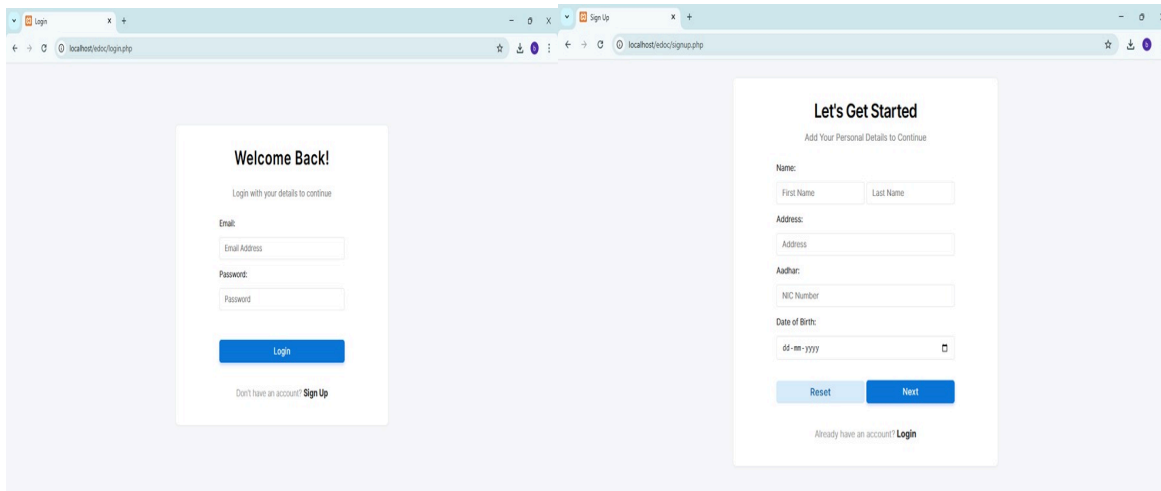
Login
localhost/edoc/login.php

Welcome Back!

Login with your details to continue

Email:

Email Address

Password:

Password

Login

Don't have an account? Sign Up

Sign Up
localhost/edoc/signup.php

Let's Get Started

Add Your Personal Details to Continue

Name:

First Name

Last Name

Address:

Address

Aadhar:

NIC Number

Date of Birth:

dd-mm-yyyy

Reset

Next

Already have an account? Login